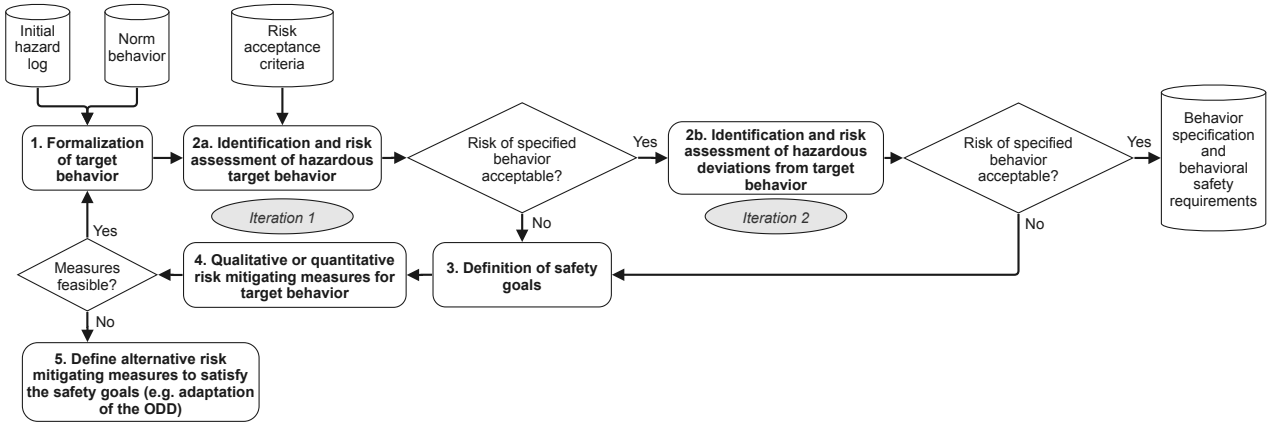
Initial hazard log

Norm behavior

Risk acceptance criteria

1. Formalization of target behavior

2a. Identification and risk assessment of hazardous target behavior

Iteration 1

Risk of specified behavior acceptable?

Yes

No

2b. Identification and risk assessment of hazardous deviations from target behavior

Iteration 2

Risk of specified behavior acceptable?

Yes

No

Behavior specification and behavioral safety requirements

Yes

Measures feasible?

No

4. Qualitative or quantitative risk mitigating measures for target behavior

3. Definition of safety goals

5. Define alternative risk mitigating measures to satisfy the safety goals (e.g. adaptation of the ODD)